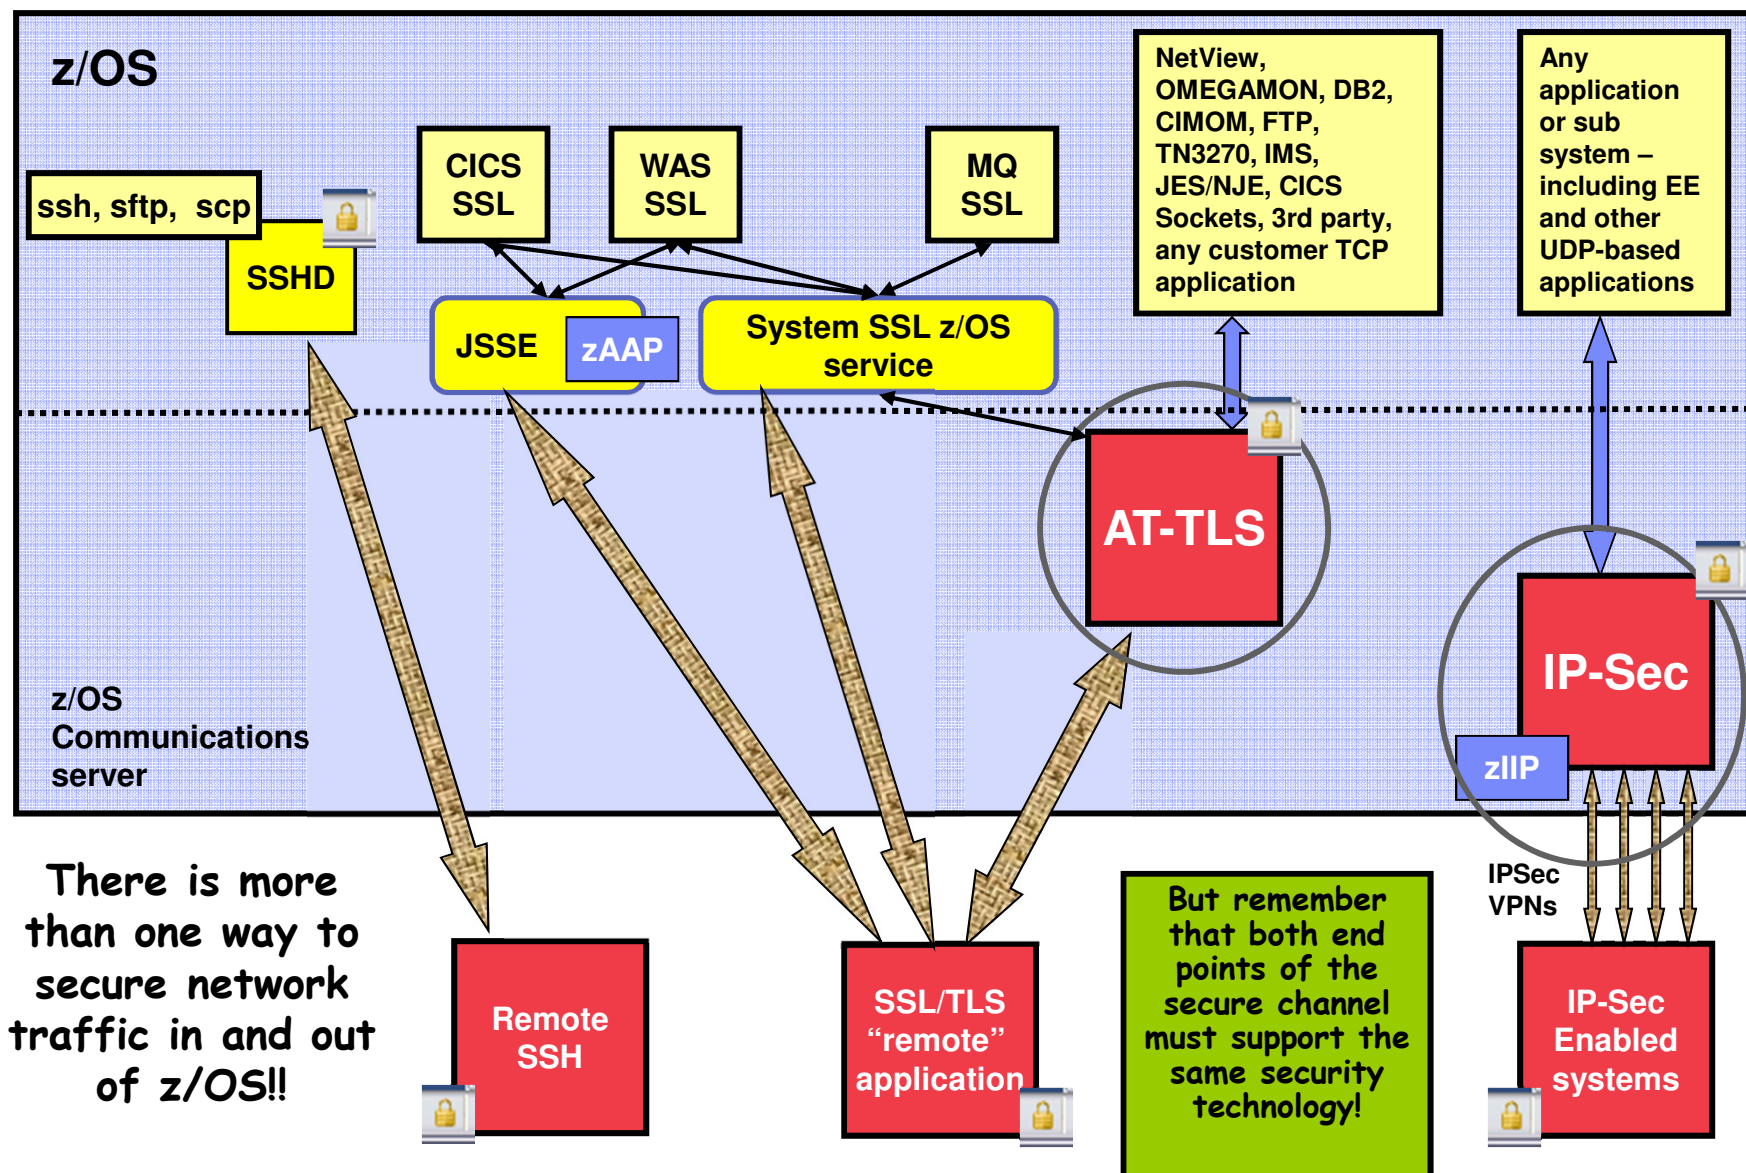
z/OS

ssh, sftp, scp

SSHD

CICS SSL

WAS SSL

MQ SSL

NetView, OMEGAMON, DB2, CIMOM, FTP, TN3270, IMS, JES/NJE, CICS Sockets, 3rd party, any customer TCP application

Any application or sub system – including EE and other UDP-based applications

JSSE

zAAP

System SSL z/OS service

AT-TLS

IP-Sec

zIIP

z/OS Communications server

IPSec VPNs

There is more than one way to secure network traffic in and out of z/OS!!

Remote SSH

SSL/TLS "remote" application

But remember that both end points of the secure channel must support the same security technology!

IP-Sec Enabled systems